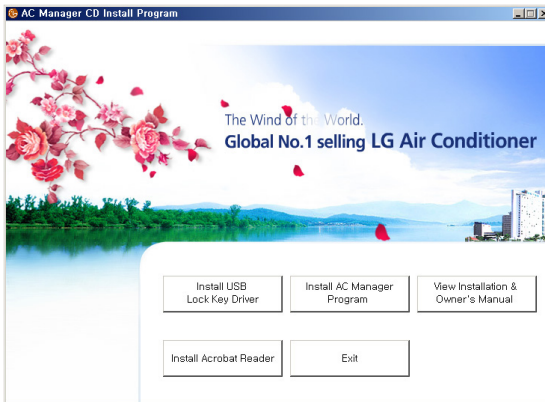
AC Manager CD Install Program

The Wind of the World.
Global No.1 selling LG Air Conditioner

Install USB Lock Key Driver

Install AC Manager Program

View Installation & Owner's Manual

Install Acrobat Reader

Exit